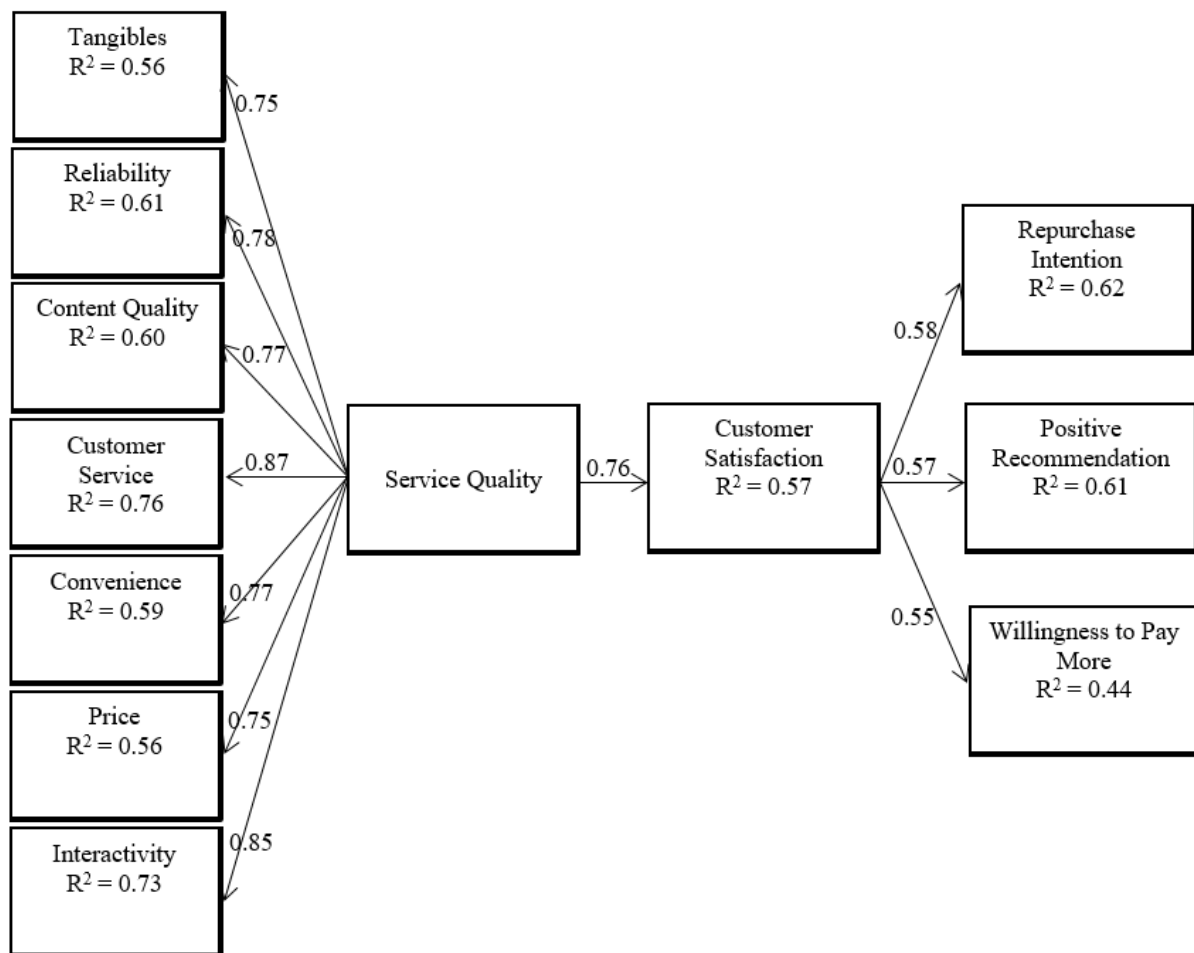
Tangibles
$R^2 = 0.56$

0.75

Reliability
$R^2 = 0.61$

0.78

Content Quality
$R^2 = 0.60$

0.77

Customer Service
$R^2 = 0.76$

0.87

Convenience
$R^2 = 0.59$

0.77

Price
$R^2 = 0.56$

0.75

Interactivity
$R^2 = 0.73$

0.85

Service Quality

0.76

Customer Satisfaction
$R^2 = 0.57$

0.58

Repurchase Intention
$R^2 = 0.62$

0.57

Positive Recommendation
$R^2 = 0.61$

0.55

Willingness to Pay More
$R^2 = 0.44$